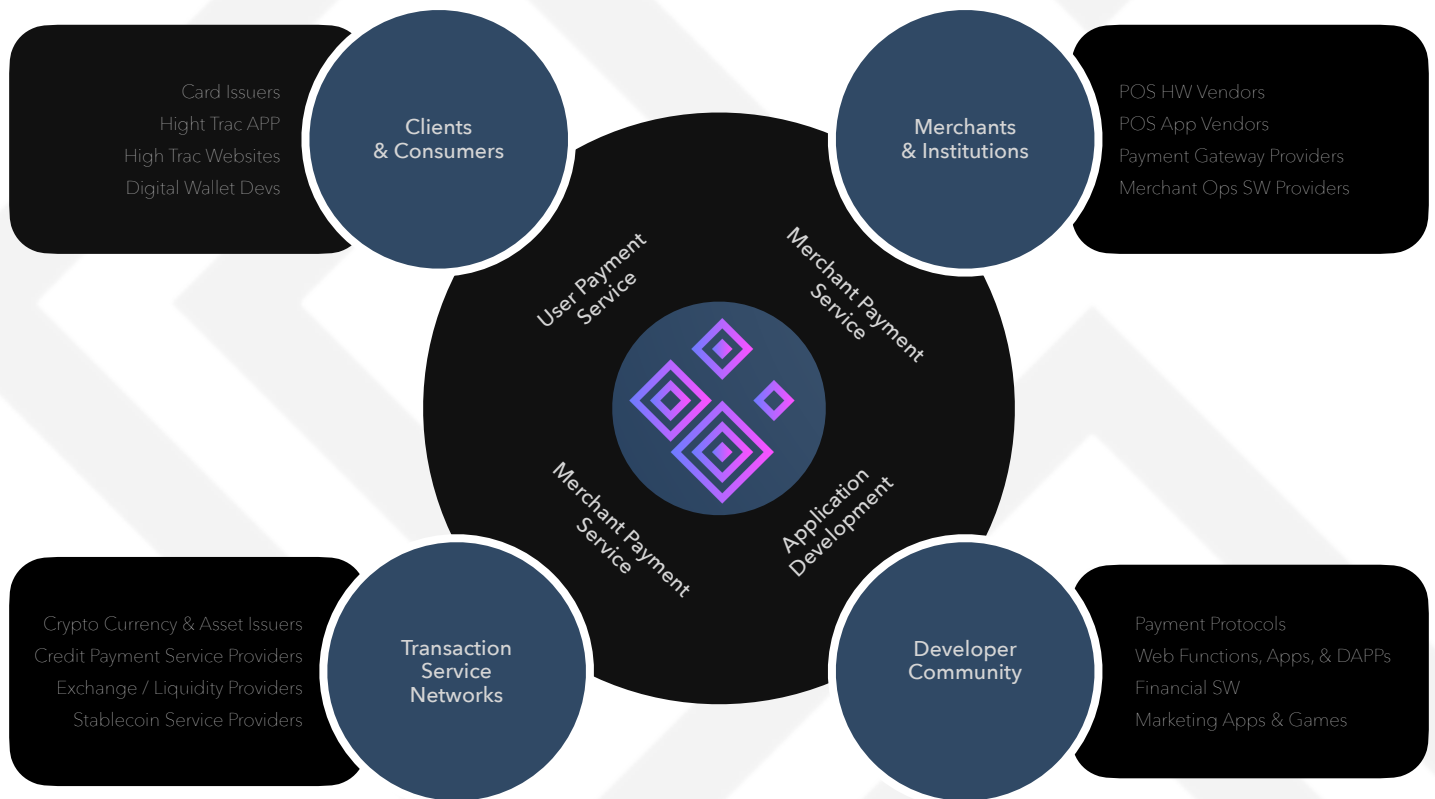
Card Issuers
Hight Trac APP
High Trac Websites
Digital Wallet Devs

Clients & Consumers

Merchants & Institutions

POS HW Vendors
POS App Vendors
Payment Gateway Providers
Merchant Ops SW Providers

User Payment Service

Merchant Payment Service

Merchant Payment Service

Application Development

Crypto Currency & Asset Issuers
Credit Payment Service Providers
Exchange / Liquidity Providers
Stablecoin Service Providers

Transaction Service Networks

Developer Community

Payment Protocols
Web Functions, Apps, & DAPPs
Financial SW
Marketing Apps & Games